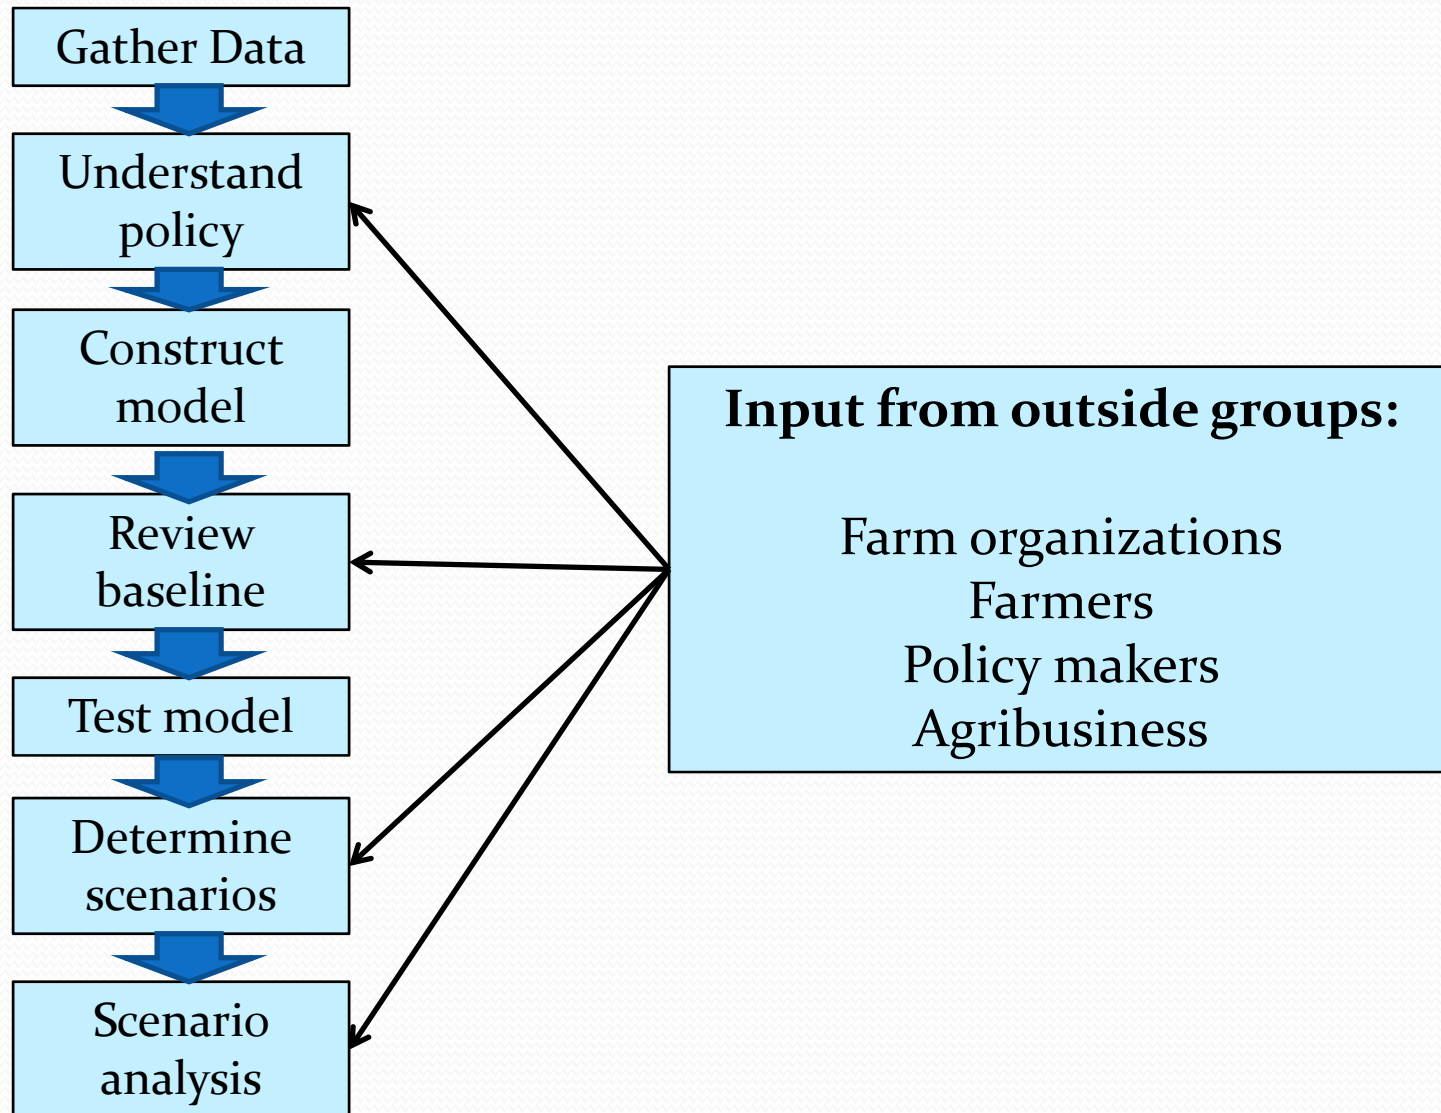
Gather Data

Understand policy

Construct model

Review baseline

Test model

Determine scenarios

Scenario analysis

**Input from outside groups:**

Farm organizations
Farmers
Policy makers
Agribusiness